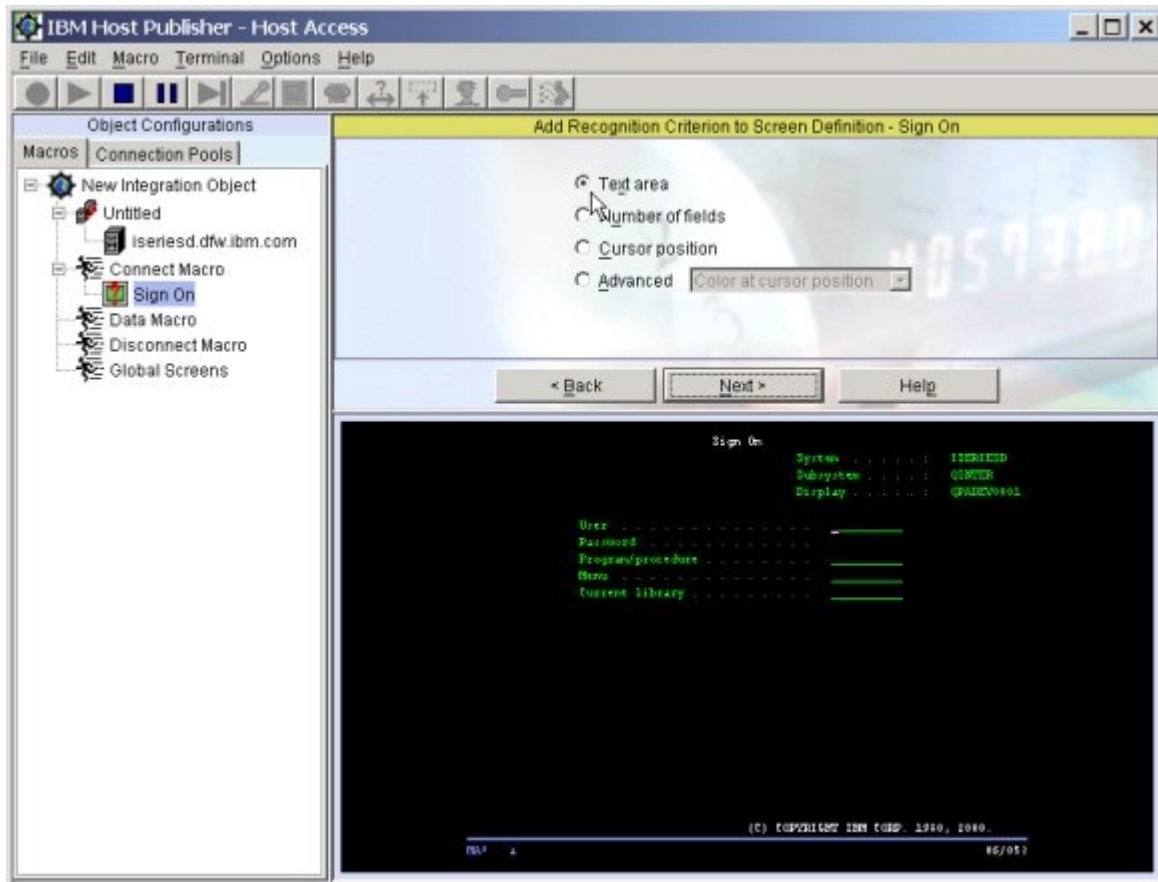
IBM Host Publisher - Host Access

File Edit Macro Terminal Options Help

Object Configurations

Macros Connection Pools

New Integration Object
Untitled
iseriesd.dfw.ibm.com
Connect Macro
Sign On
Data Macro
Disconnect Macro
Global Screens

Add Recognition Criterion to Screen Definition - Sign On

Text area
Number of fields
Cursor position
Advanced Color at cursor position

< Back Next > Help

Sign On
System . . . . . : ISERIESD
Subsystem . . . . : QINTER
Display . . . . . : QPADEV0001

User . . . . . . . . . . . . . .
Password . . . . . . . . . . . .
Program/procedure . . . . . . . .
Menu . . . . . . . . . . . . . .
Current library . . . . . . . . .

(C) COPYRIGHT IBM CORP. 1980, 2000.

MA* a 06/052